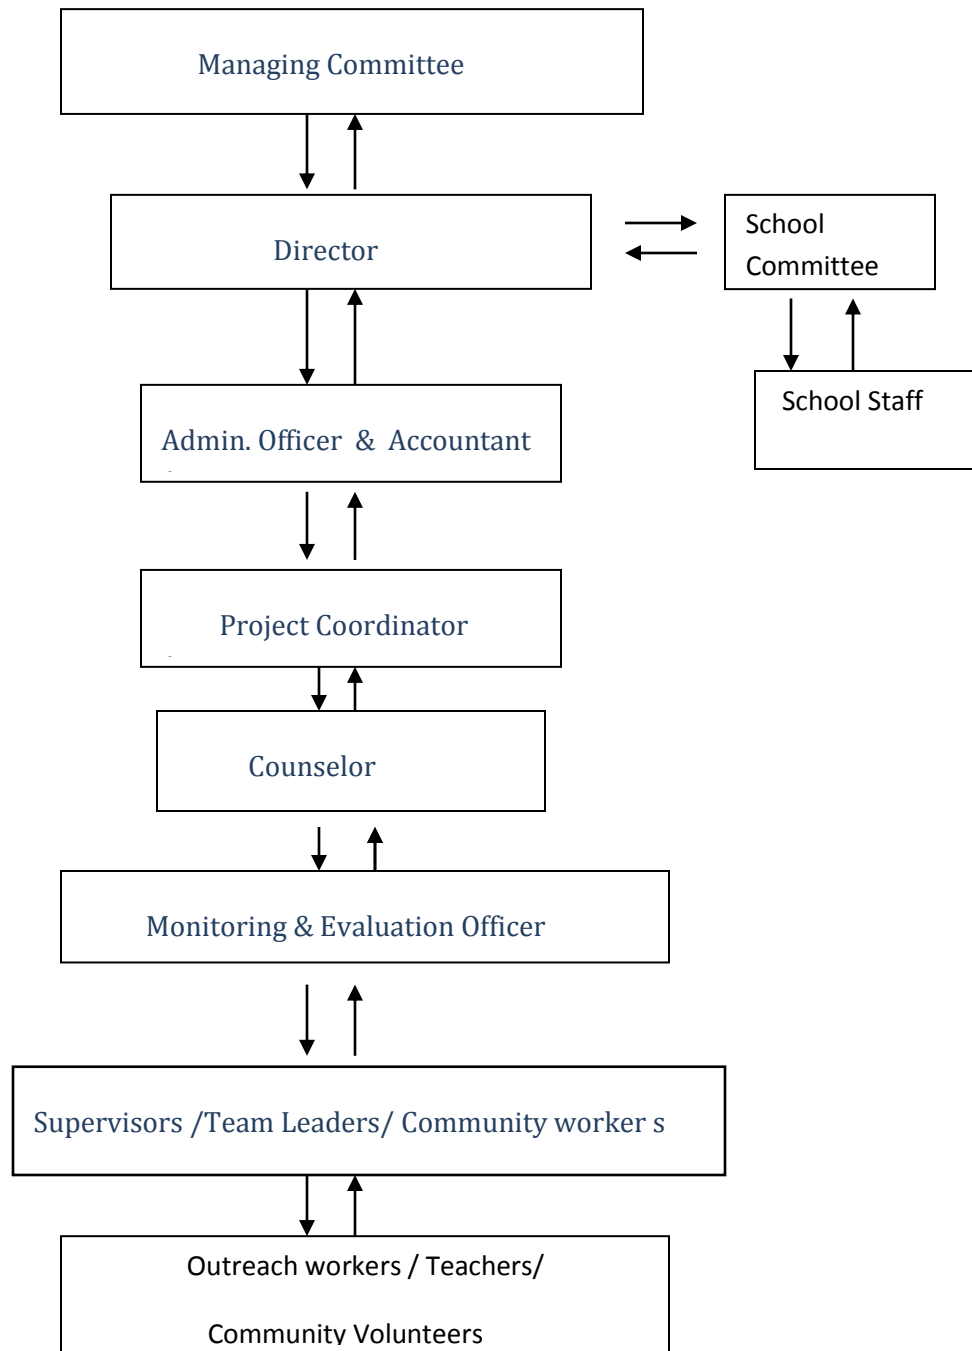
Managing Committee

Director

School Committee

School Staff

Admin. Officer & Accountant

Project Coordinator

Counselor

Monitoring & Evaluation Officer

Supervisors /Team Leaders/ Community worker s

Outreach workers / Teachers/

Community Volunteers